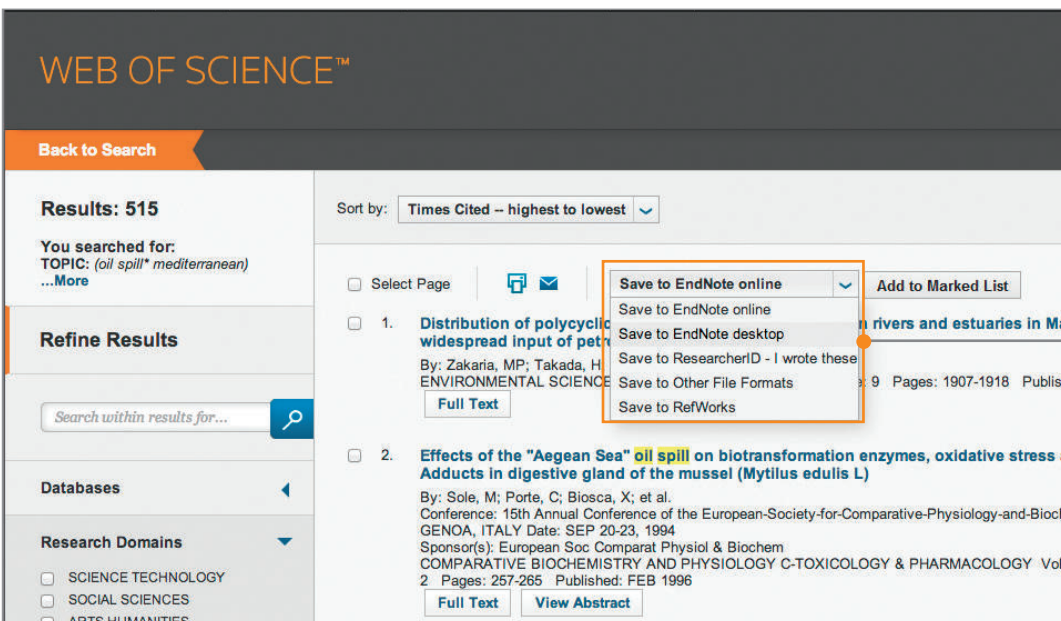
WEB OF SCIENCE™

Back to Search

Results: 515

You searched for: TOPIC: (oil spill* mediterranean) ...More

Refine Results

Search within results for...

Databases

Research Domains

SCIENCE TECHNOLOGY

SOCIAL SCIENCES

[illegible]

Sort by: Times Cited -- highest to lowest

Select Page

Save to EndNote online

Add to Marked List

Save to EndNote online
Save to EndNote desktop
Save to ResearcherID - I wrote these
Save to Other File Formats
Save to RefWorks

1. Distribution of polycyclic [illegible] rivers and estuaries in Ma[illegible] widespread input of petr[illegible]

By: Zakaria, MP; Takada, H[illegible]
ENVIRONMENTAL SCIENCE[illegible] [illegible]e: 9 Pages: 1907-1918 Publis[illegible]

Full Text

2. Effects of the "Aegean Sea" oil spill on biotransformation enzymes, oxidative stress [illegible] Adducts in digestive gland of the mussel (Mytilus edulis L)

By: Sole, M; Porte, C; Biosca, X; et al.
Conference: 15th Annual Conference of the European-Society-for-Comparative-Physiology-and-Bioc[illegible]
GENOA, ITALY Date: SEP 20-23, 1994
Sponsor(s): European Soc Comparat Physiol & Biochem
COMPARATIVE BIOCHEMISTRY AND PHYSIOLOGY C-TOXICOLOGY & PHARMACOLOGY Vol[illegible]
2 Pages: 257-265 Published: FEB 1996

Full Text

View Abstract